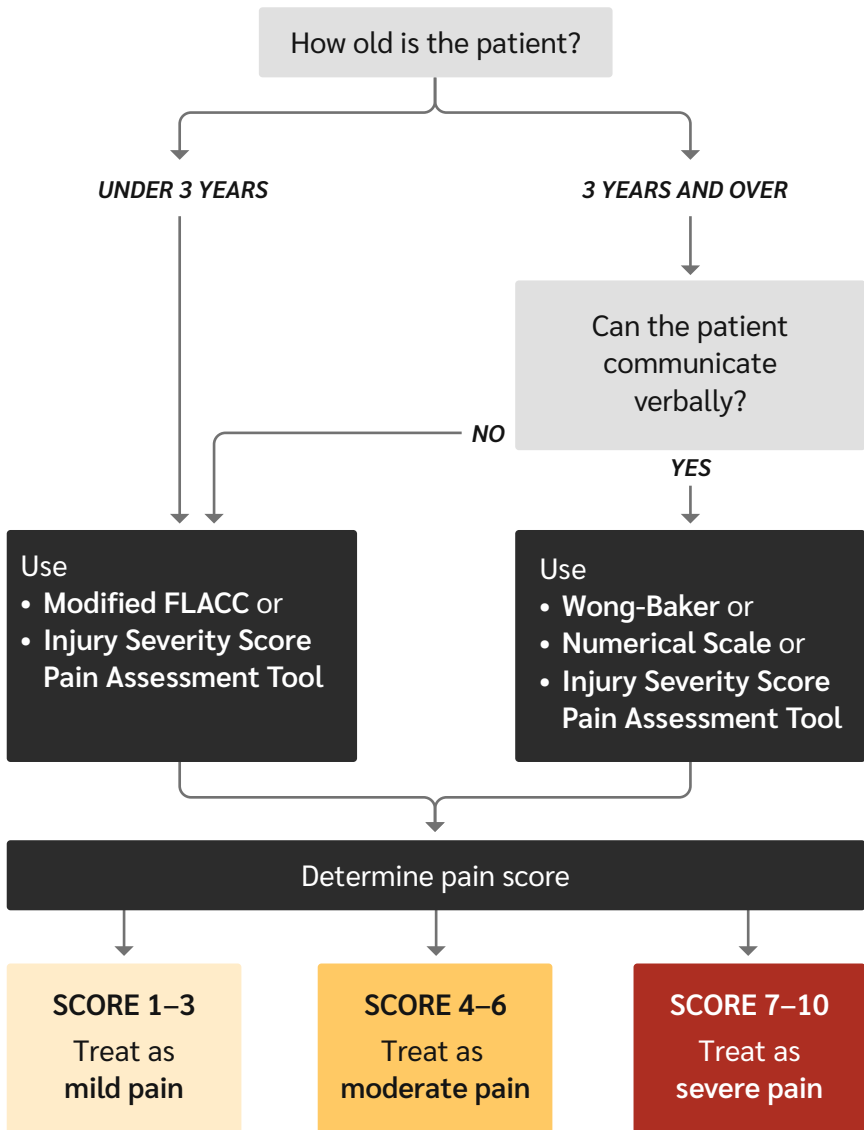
How old is the patient?

UNDER 3 YEARS

3 YEARS AND OVER

Can the patient communicate verbally?

NO

YES

Use
• Modified FLACC or
• Injury Severity Score Pain Assessment Tool

Use
• Wong-Baker or
• Numerical Scale or
• Injury Severity Score Pain Assessment Tool

Determine pain score

SCORE 1–3
Treat as
mild pain

SCORE 4–6
Treat as
moderate pain

SCORE 7–10
Treat as
severe pain